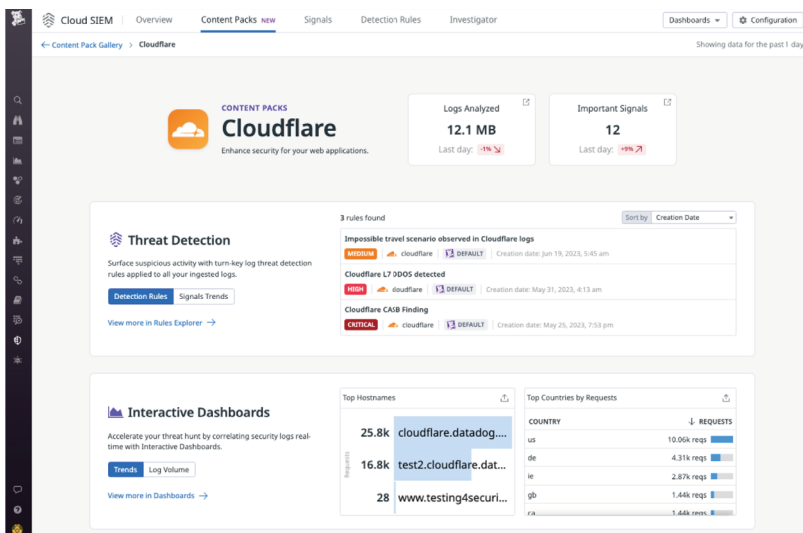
Cloud SIEM Overview Content Packs NEW Signals Detection Rules Investigator Dashboards Configuration

← Content Pack Gallery > Cloudflare

Showing data for the past 1 day

CONTENT PACKS
Cloudflare
Enhance security for your web applications.

Logs Analyzed
12.1 MB
Last day: -1%

Important Signals
12
Last day: +9%

Threat Detection
Surface suspicious activity with turn-key log threat detection rules applied to all your ingested logs.
Detection Rules Signals Trends
View more in Rules Explorer →

3 rules found
Sort by Creation Date

Impossible travel scenario observed in Cloudflare logs
MEDIUM cloudflare DEFAULT Creation date: Jun 19, 2023, 5:45 am

Cloudflare L7 DDOS detected
HIGH cloudflare DEFAULT Creation date: May 31, 2023, 4:13 am

Cloudflare CASB Finding
CRITICAL cloudflare DEFAULT Creation date: May 25, 2023, 7:53 pm

Interactive Dashboards
Accelerate your threat hunt by correlating security logs real-time with Interactive Dashboards.
Trends Log Volume
View more in Dashboards →

Top Hostnames
Requests
25.8k cloudflare.datadog....
16.8k test2.cloudflare.dat...
28 www.testing4securi...

Top Countries by Requests
| COUNTRY | ↓ REQUESTS |
|---|---|
| us | 10.06k reqs |
| de | 4.31k reqs |
| ie | 2.87k reqs |
| gb | 1.44k reqs |
| ca | 1.44k reqs |